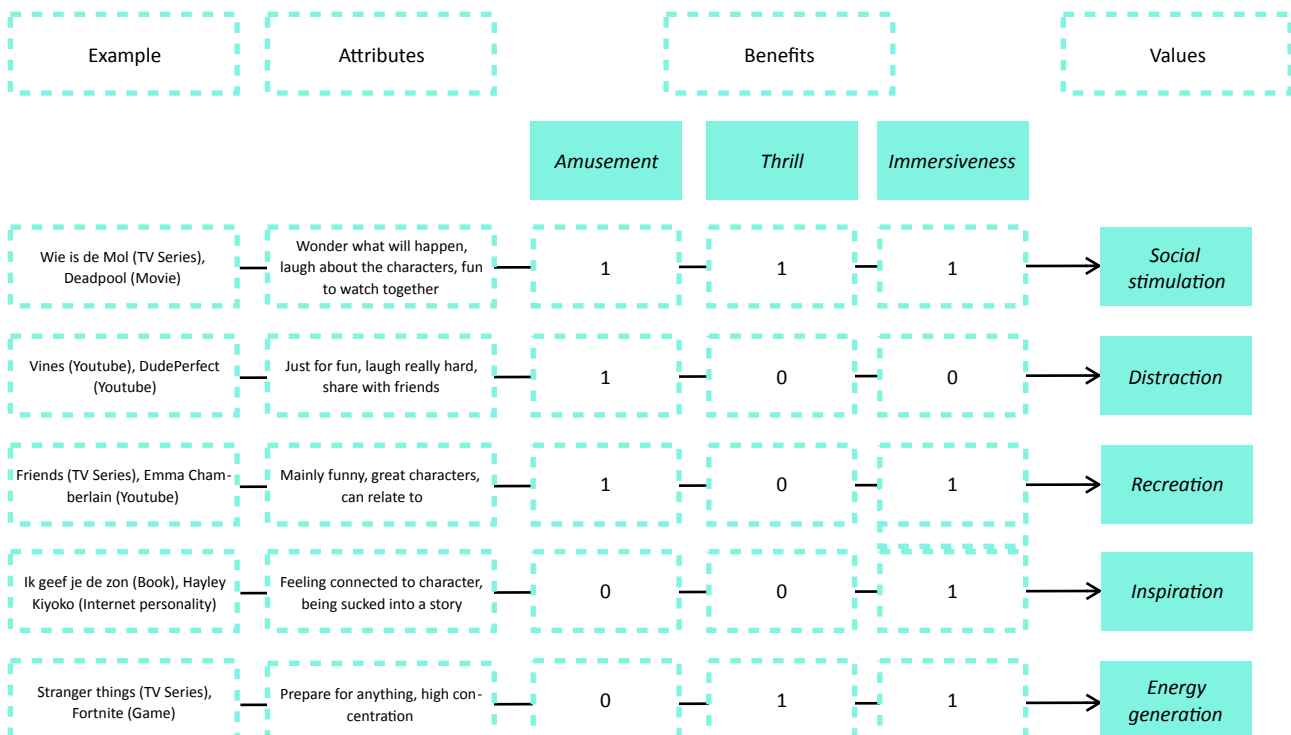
| Example | Attributes | Amusement | Thrill | Immersiveness | Values |
|---|---|---|---|---|---|
| Wie is de Mol (TV Series), Deadpool (Movie) | Wonder what will happen, laugh about the characters, fun to watch together | 1 | 1 | 1 | Social stimulation |
| Vines (Youtube), DudePerfect (Youtube) | Just for fun, laugh really hard, share with friends | 1 | 0 | 0 | Distraction |
| Friends (TV Series), Emma Chamberlain (Youtube) | Mainly funny, great characters, can relate to | 1 | 0 | 1 | Recreation |
| Ik geef je de zon (Book), Hayley Kiyoko (Internet personality) | Feeling connected to character, being sucked into a story | 0 | 0 | 1 | Inspiration |
| Stranger things (TV Series), Fortnite (Game) | Prepare for anything, high concentration | 0 | 1 | 1 | Energy generation |

Benefits